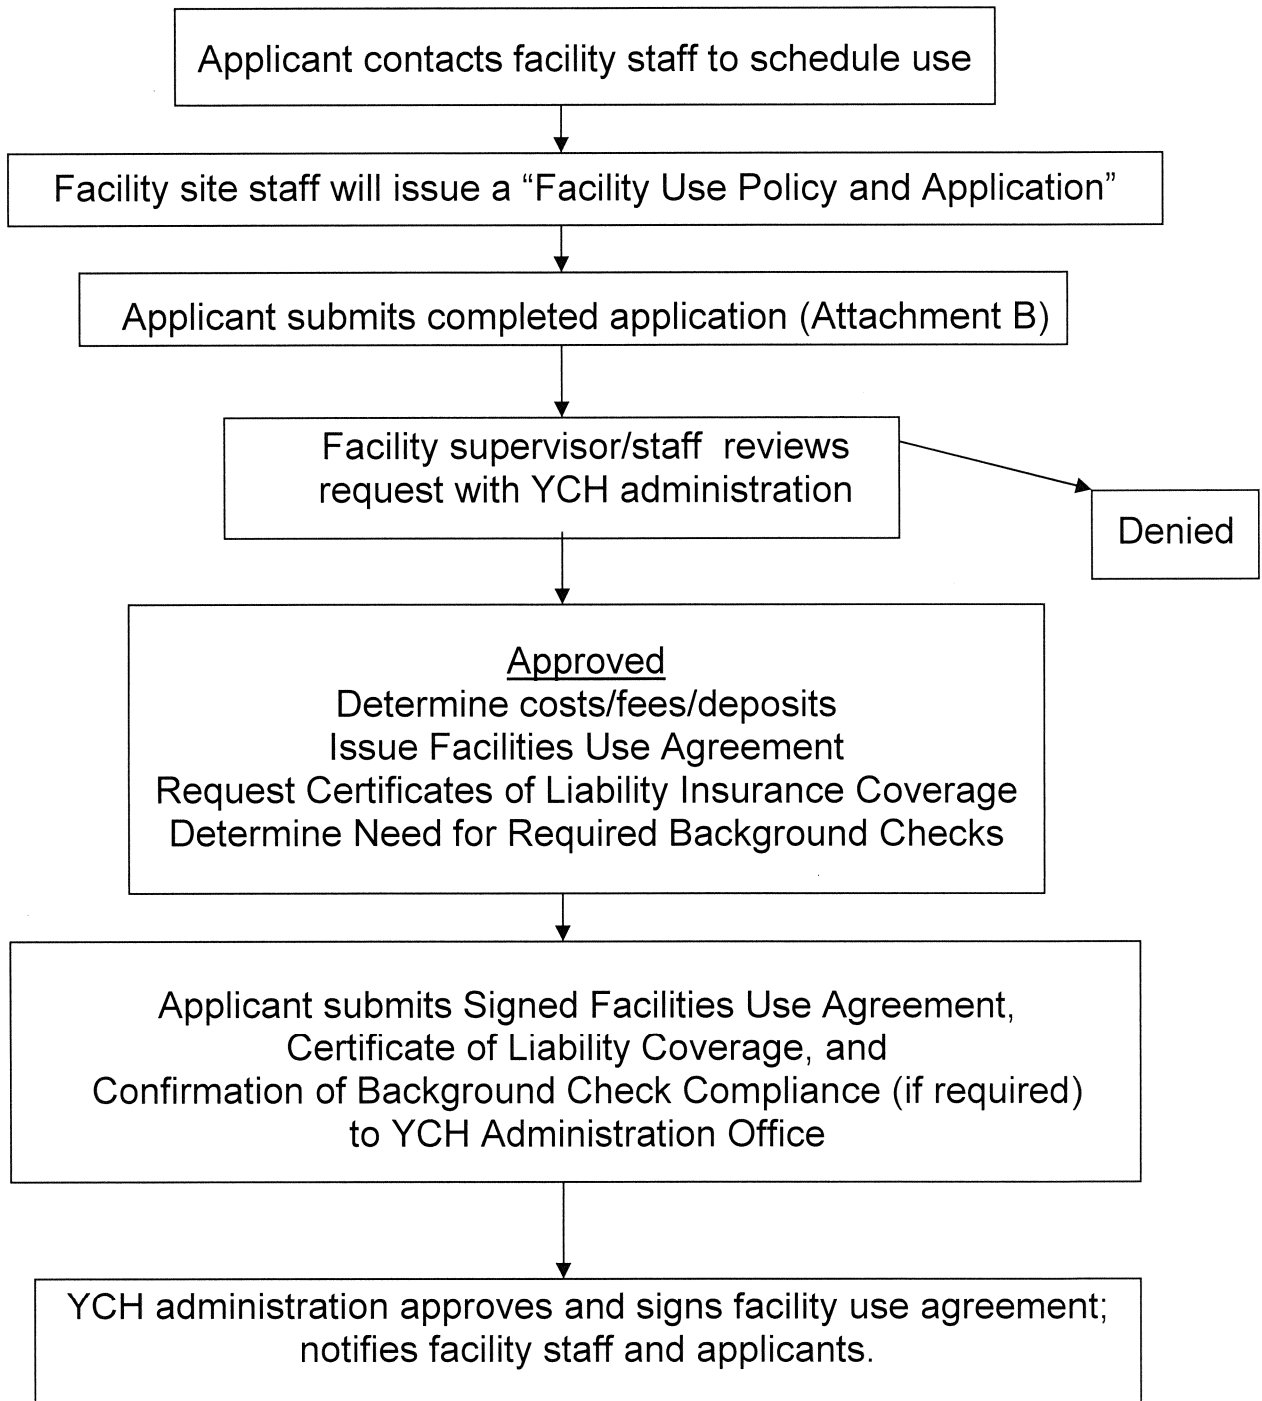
Applicant contacts facility staff to schedule use

Facility site staff will issue a “Facility Use Policy and Application”

Applicant submits completed application (Attachment B)

Facility supervisor/staff reviews request with YCH administration

Denied

Approved
Determine costs/fees/deposits
Issue Facilities Use Agreement
Request Certificates of Liability Insurance Coverage
Determine Need for Required Background Checks

Applicant submits Signed Facilities Use Agreement, Certificate of Liability Coverage, and Confirmation of Background Check Compliance (if required) to YCH Administration Office

YCH administration approves and signs facility use agreement; notifies facility staff and applicants.